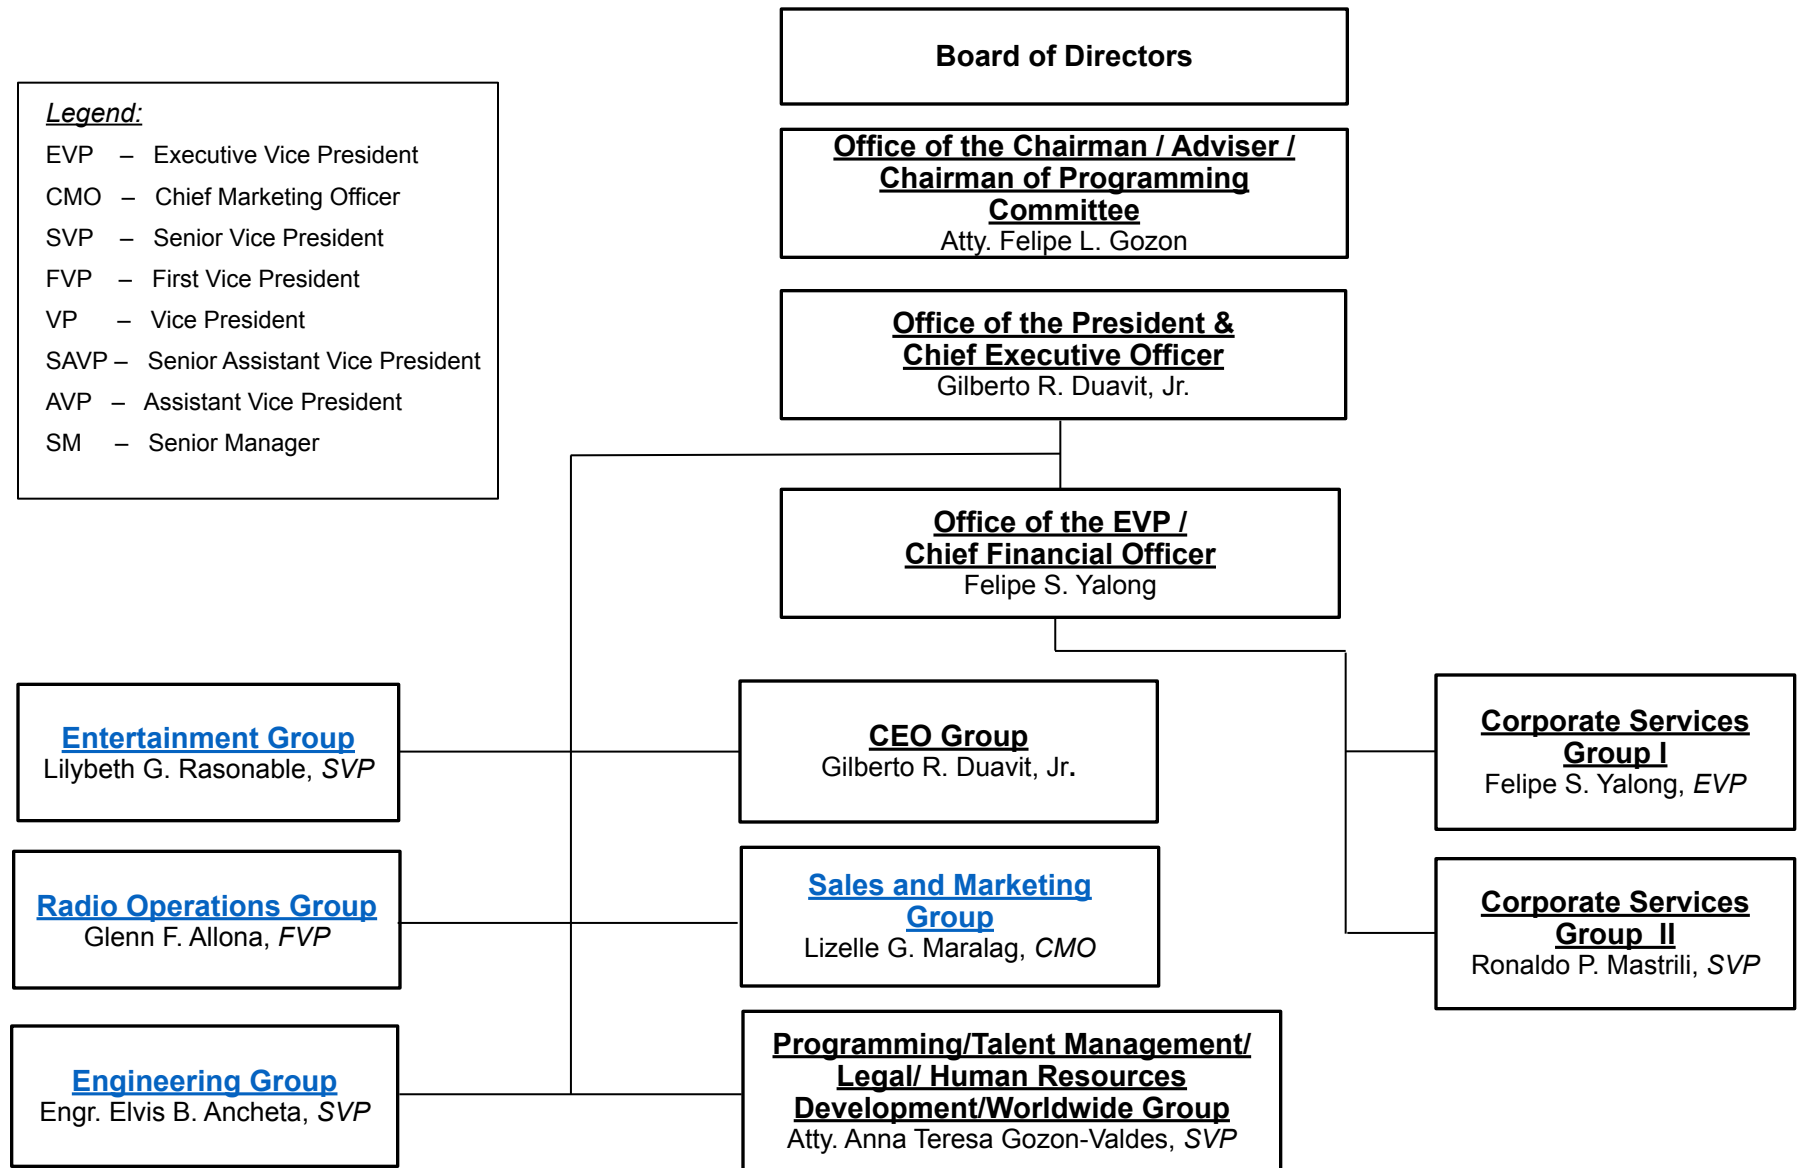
Board of Directors

Office of the Chairman / Adviser / Chairman of Programming Committee
Atty. Felipe L. Gozon

Legend:
EVP – Executive Vice President
CMO – Chief Marketing Officer
SVP – Senior Vice President
FVP – First Vice President
VP – Vice President
SAVP – Senior Assistant Vice President
AVP – Assistant Vice President
SM – Senior Manager

Office of the President & Chief Executive Officer
Gilberto R. Duavit, Jr.

Office of the EVP / Chief Financial Officer
Felipe S. Yalong

Entertainment Group
Lilybeth G. Rasonable, SVP

CEO Group
Gilberto R. Duavit, Jr.

Corporate Services Group I
Felipe S. Yalong, EVP

Radio Operations Group
Glenn F. Allona, FVP

Sales and Marketing Group
Lizelle G. Maralag, CMO

Corporate Services Group II
Ronaldo P. Mastrili, SVP

Engineering Group
Engr. Elvis B. Ancheta, SVP

Programming/Talent Management/ Legal/ Human Resources Development/Worldwide Group
Atty. Anna Teresa Gozon-Valdes, SVP